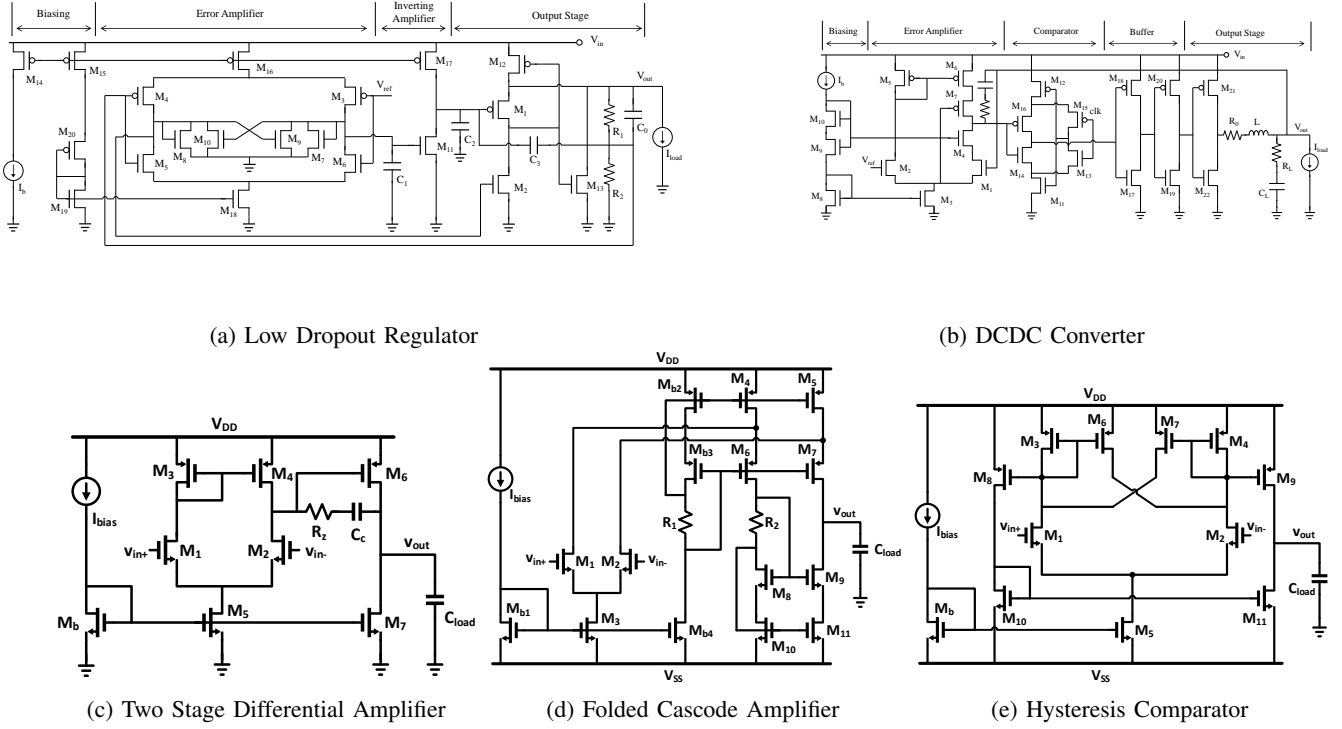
Biasing
Error Amplifier
Inverting Amplifier
Output Stage
$V_{in}$
$M_{14}$ $M_{15}$ $M_{16}$ $M_{17}$ $M_{12}$
$V_{out}$
$V_{ref}$
$M_4$ $M_3$
$M_{10}$ $M_9$
$M_8$ $M_7$
$M_5$ $M_6$
$M_{11}$
$M_1$
$C_2$
$R_1$
$C_0$
$C_3$
$I_{load}$
$M_{20}$
$C_1$
$M_2$
$M_{13}$
$R_2$
$I_b$
$M_{19}$
$M_{18}$

(a) Low Dropout Regulator

Biasing
Error Amplifier
Comparator
Buffer
Output Stage
$V_{in}$
$I_b$
$M_5$ $M_6$
$M_{12}$
$M_{18}$ $M_{20}$
$M_{21}$
$M_7$
$M_{16}$
$M_{15}$ clk
$M_{10}$
$M_9$
$M_4$
$R_0$ L
$V_{out}$
$V_{ref}$
$M_2$
$M_1$
$M_{14}$
$M_{13}$
$R_L$
$I_{load}$
$M_{11}$
$M_{17}$ $M_{19}$
$M_{22}$
$C_L$
$M_8$
$M_3$

(b) DCDC Converter

$V_{DD}$
$M_3$ $M_4$ $M_6$
$I_{bias}$
$R_z$ $C_c$
$v_{in+}$ $M_1$
$M_2$ $v_{in-}$
$v_{out}$
$M_5$
$M_b$
$M_7$
$C_{load}$

(c) Two Stage Differential Amplifier

$V_{DD}$
$M_{b2}$ $M_4$ $M_5$
$M_{b3}$ $M_6$ $M_7$
$I_{bias}$
$R_1$
$R_2$
$v_{out}$
$C_{load}$
$v_{in+}$ $M_1$ $M_2$ $v_{in-}$
$M_9$
$M_8$
$M_{b1}$
$M_3$
$M_{b4}$
$M_{10}$
$M_{11}$
$V_{SS}$

(d) Folded Cascode Amplifier

$V_{DD}$
$M_3$ $M_6$ $M_7$ $M_4$
$M_8$
$M_9$
$I_{bias}$
$v_{in+}$ $M_1$
$M_2$ $v_{in-}$
$v_{out}$
$C_{load}$
$M_b$
$M_{10}$
$M_5$
$M_{11}$
$V_{SS}$

(e) Hysteresis Comparator